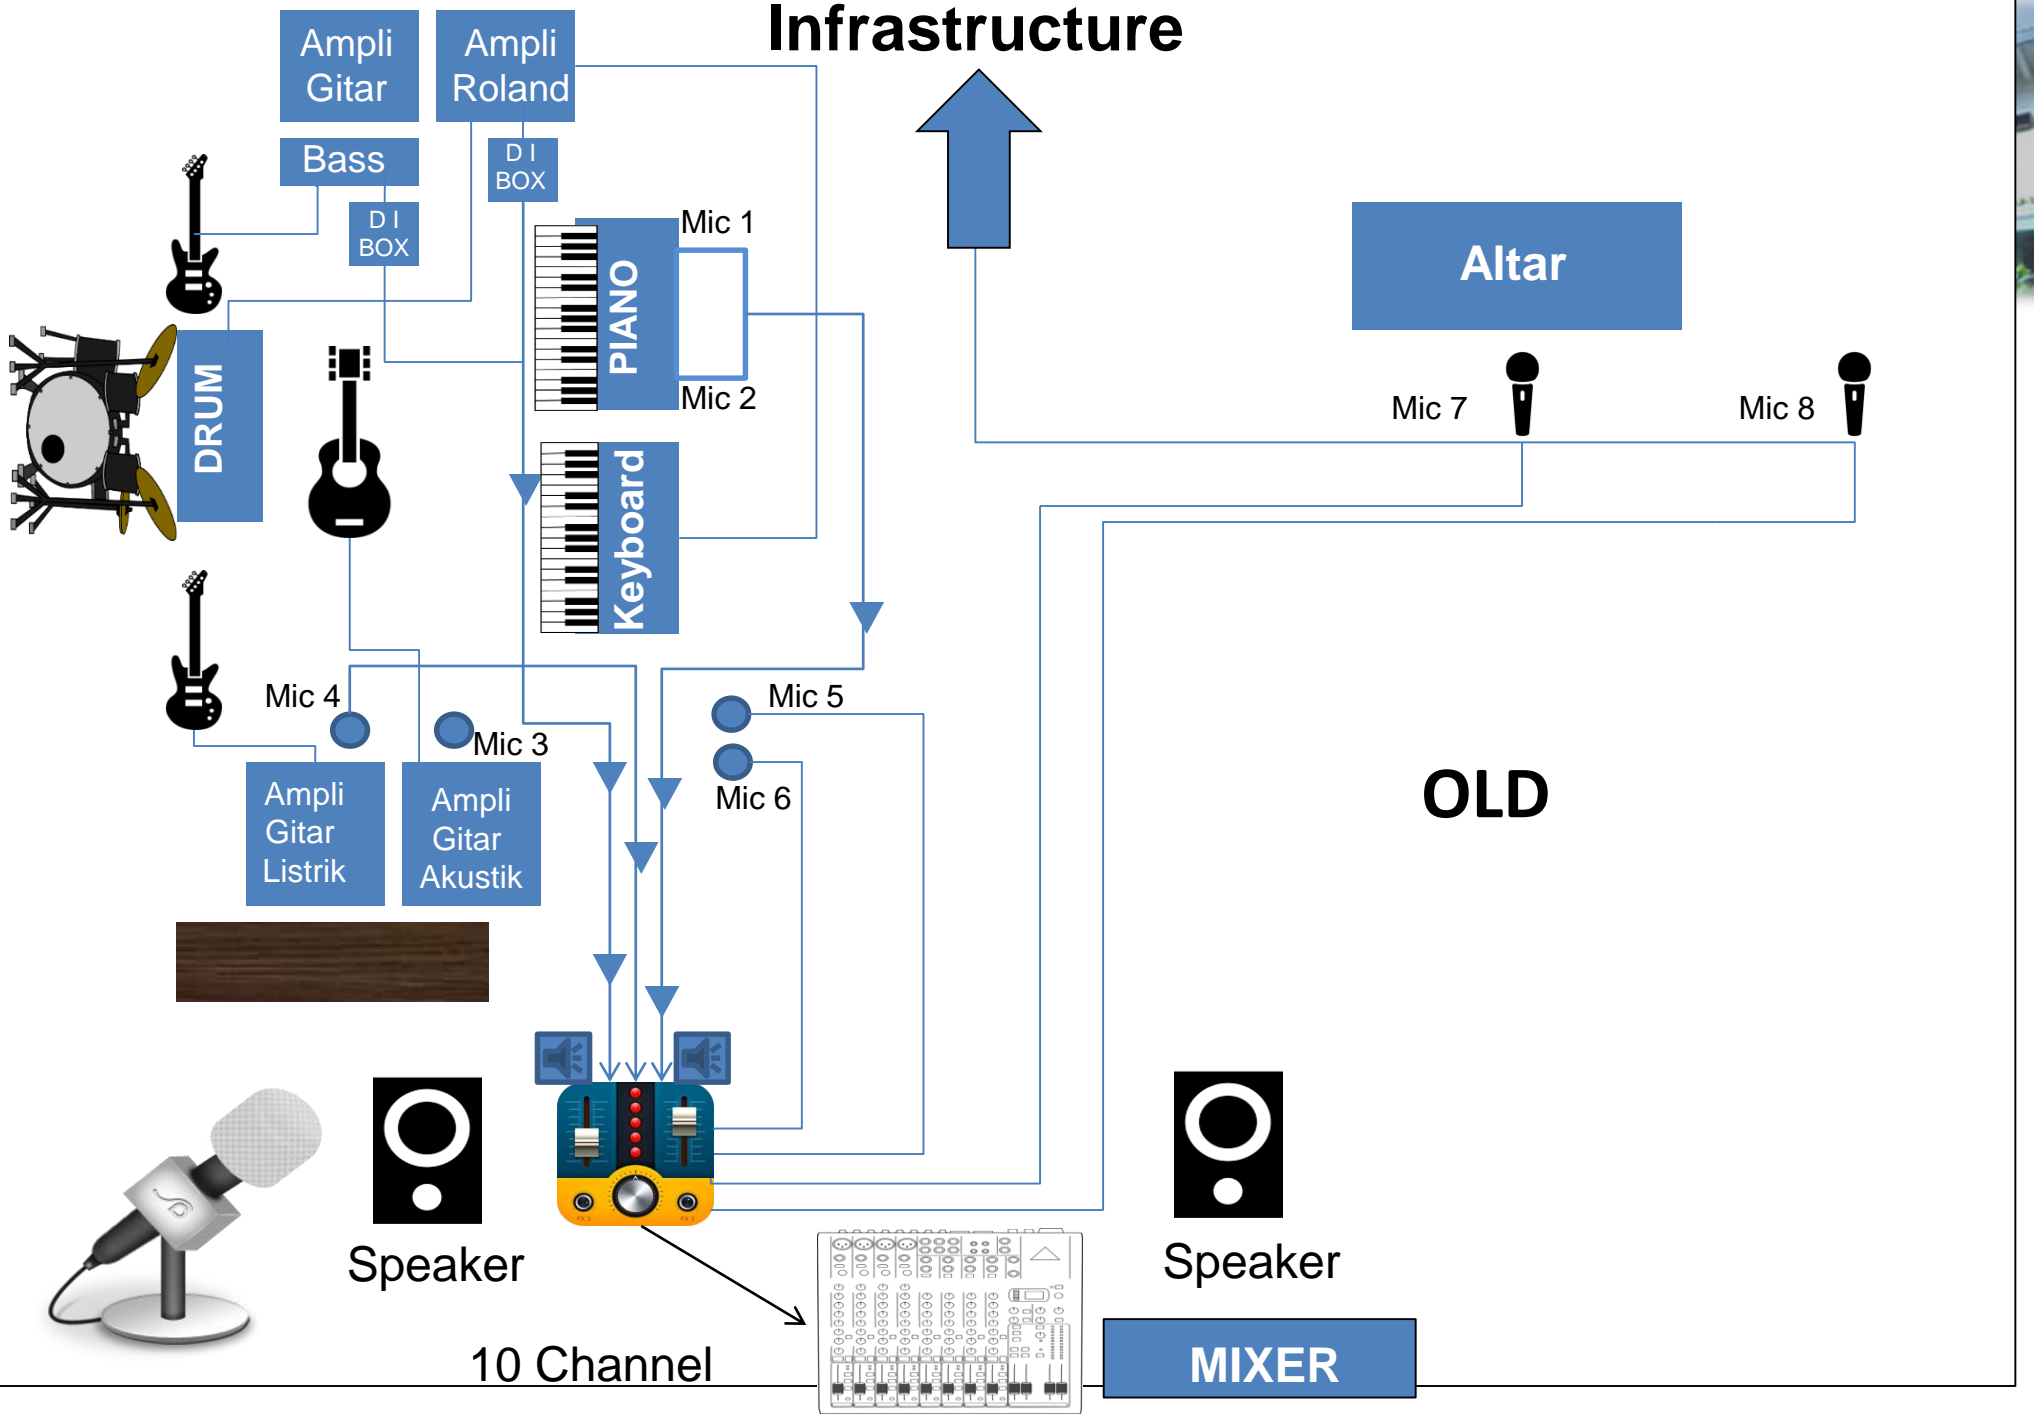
Infrastructure

Ampli Gitar

Ampli Roland

Bass

D I BOX

D I BOX

Mic 1

PIANO

Mic 2

Altar

Mic 7

Mic 8

DRUM

Keyboard

Mic 4

Mic 3

Mic 5

Mic 6

Ampli Gitar Listrik

Ampli Gitar Akustik

OLD

Speaker

Speaker

10 Channel

MIXER